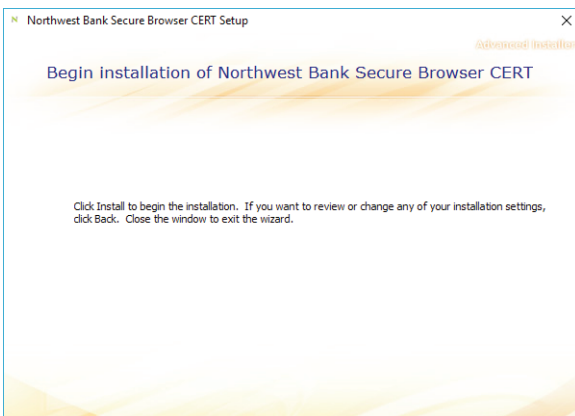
Northwest Bank Secure Browser CERT Setup
×
Advanced Installer

Begin installation of Northwest Bank Secure Browser CERT

Click Install to begin the installation. If you want to review or change any of your installation settings, click Back. Close the window to exit the wizard.